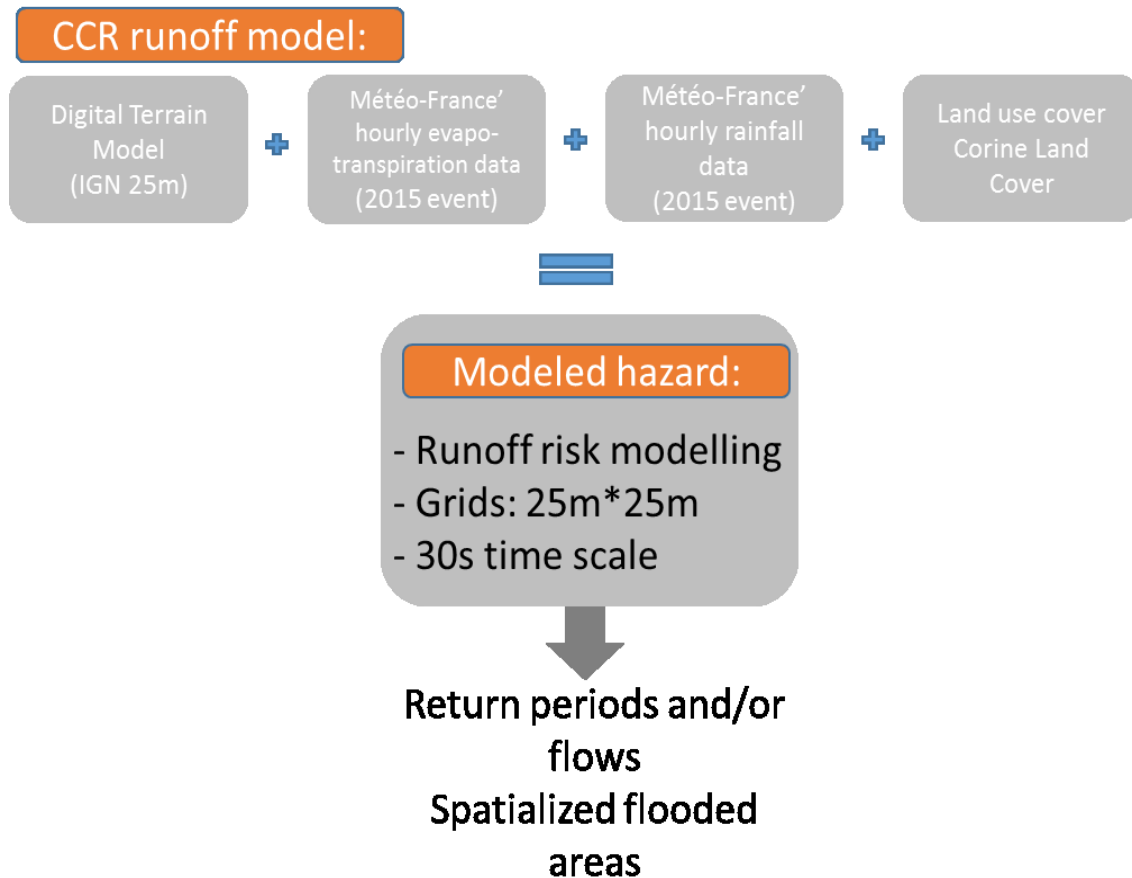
CCR runoff model:

Digital Terrain Model (IGN 25m)

Météo-France' hourly evapotranspiration data (2015 event)

Météo-France' hourly rainfall data (2015 event)

Land use cover Corine Land Cover

Modeled hazard:

- Runoff risk modelling
- Grids: 25m*25m
- 30s time scale

Return periods and/or flows
Spatialized flooded areas